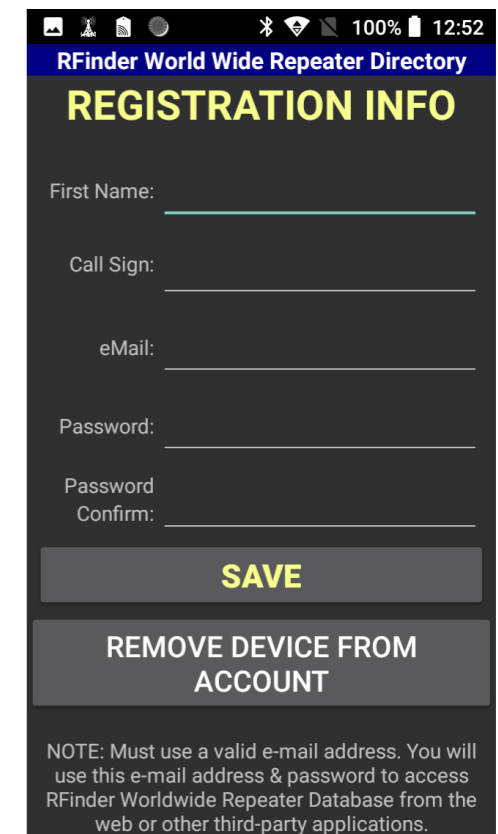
100% 12:52

RFinder World Wide Repeater Directory

REGISTRATION INFO

First Name:

Call Sign:

eMail:

Password:

Password Confirm:

SAVE

REMOVE DEVICE FROM ACCOUNT

NOTE: Must use a valid e-mail address. You will use this e-mail address & password to access RFinder Worldwide Repeater Database from the web or other third-party applications.